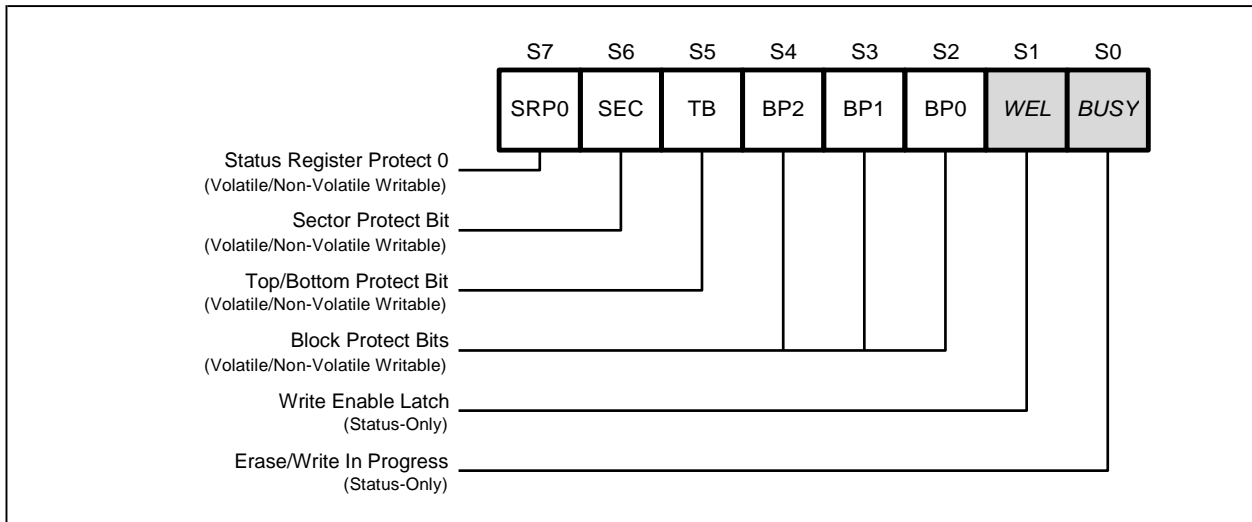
| S7 | S6 | S5 | S4 | S3 | S2 | S1 | S0 |
|---|---|---|---|---|---|---|---|
| SRP0 | SEC | TB | BP2 | BP1 | BP0 | *WEL* | *BUSY* |

Status Register Protect 0
(Volatile/Non-Volatile Writable)

Sector Protect Bit
(Volatile/Non-Volatile Writable)

Top/Bottom Protect Bit
(Volatile/Non-Volatile Writable)

Block Protect Bits
(Volatile/Non-Volatile Writable)

Write Enable Latch
(Status-Only)

Erase/Write In Progress
(Status-Only)